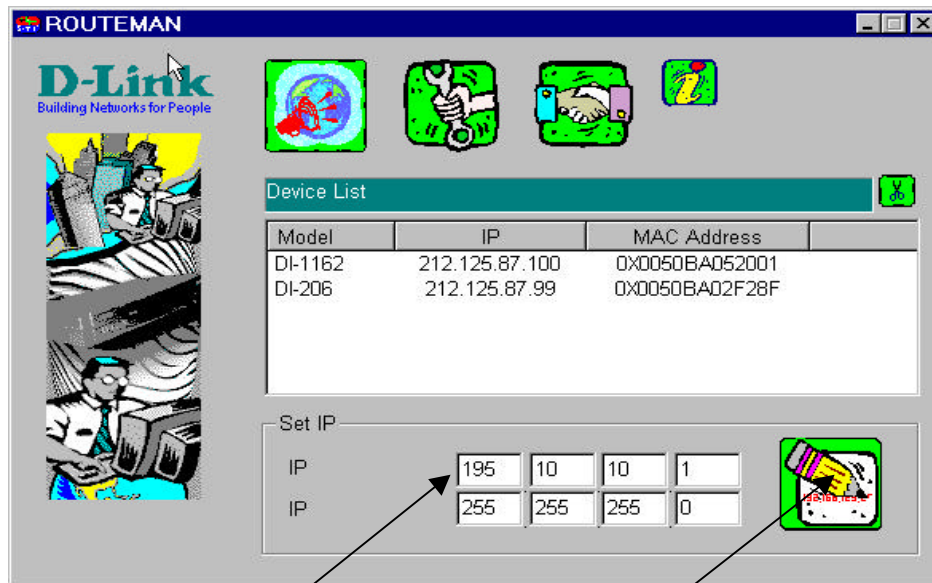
ROUTEMAN

D-Link
Building Networks for People

Device List

| Model | IP | MAC Address |
|---|---|---|
| DI-1162 | 212.125.87.100 | 0X0050BA052001 |
| DI-206 | 212.125.87.99 | 0X0050BA02F28F |

Set IP
IP 195 10 10 1
IP 255 255 255 0

192.168.123.1